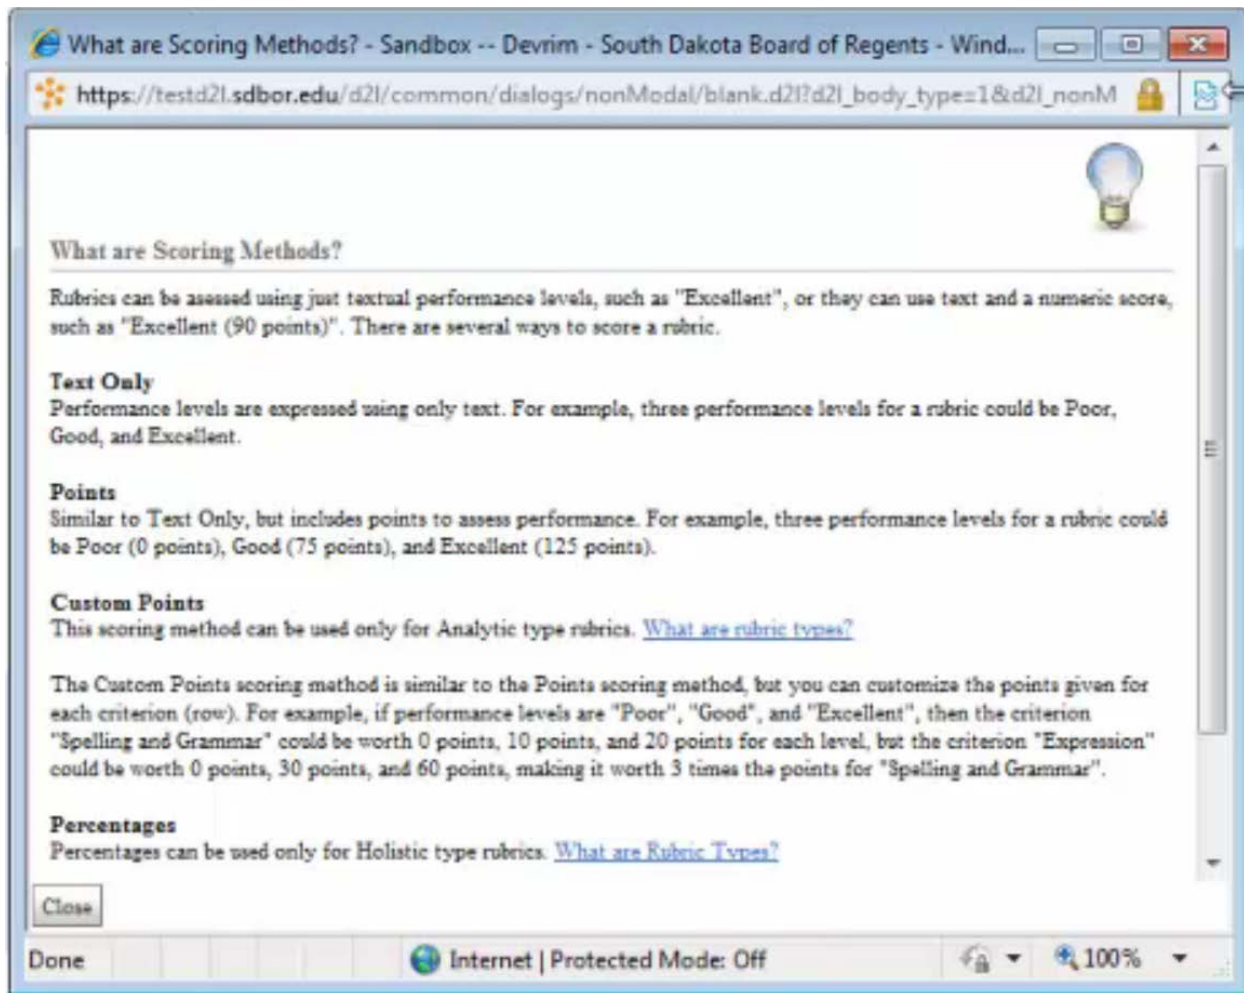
What are Scoring Methods? - Sandbox -- Devrim - South Dakota Board of Regents - Wind...

https://testd2l.sdbor.edu/d2l/common/dialogs/nonModal/blank.d2l?d2l_body_type=1&d2l_nonM

What are Scoring Methods?

Rubrics can be assesed using just textual performance levels, such as "Excellent", or they can use text and a numeric score, such as "Excellent (90 points)". There are several ways to score a rubric.

Text Only
Performance levels are expressed using only text. For example, three performance levels for a rubric could be Poor, Good, and Excellent.

Points
Similar to Text Only, but includes points to assess performance. For example, three performance levels for a rubric could be Poor (0 points), Good (75 points), and Excellent (125 points).

Custom Points
This scoring method can be used only for Analytic type rubrics. What are rubric types?

The Custom Points scoring method is similar to the Points scoring method, but you can customize the points given for each criterion (row). For example, if performance levels are "Poor", "Good", and "Excellent", then the criterion "Spelling and Grammar" could be worth 0 points, 10 points, and 20 points for each level, but the criterion "Expression" could be worth 0 points, 30 points, and 60 points, making it worth 3 times the points for "Spelling and Grammar".

Percentages
Percentages can be used only for Holistic type rubrics. What are Rubric Types?

Close

Done

Internet | Protected Mode: Off

100%